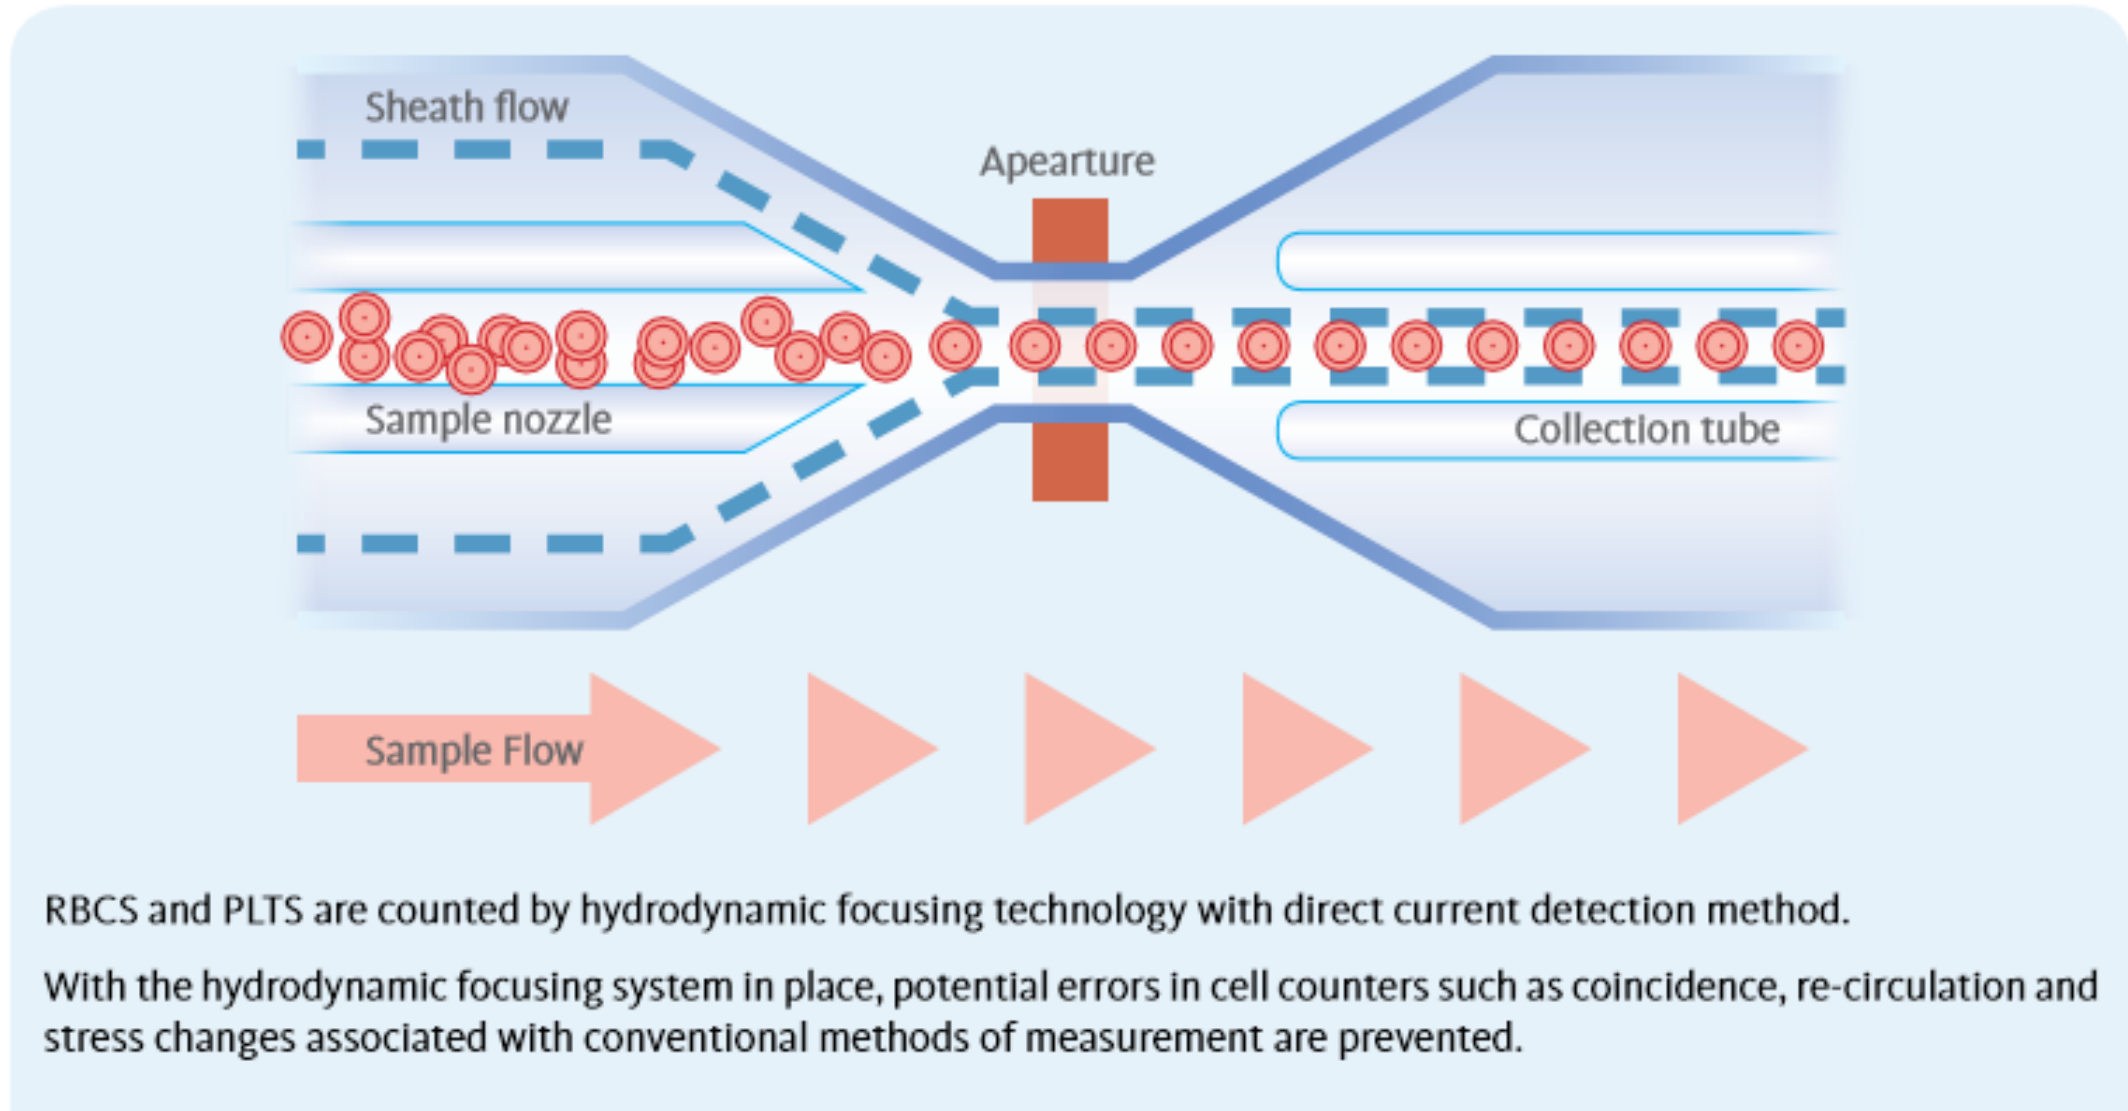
Sheath flow

Apearture

Sample nozzle

Collection tube

Sample Flow

RBCS and PLTS are counted by hydrodynamic focusing technology with direct current detection method.

With the hydrodynamic focusing system in place, potential errors in cell counters such as coincidence, re-circulation and stress changes associated with conventional methods of measurement are prevented.